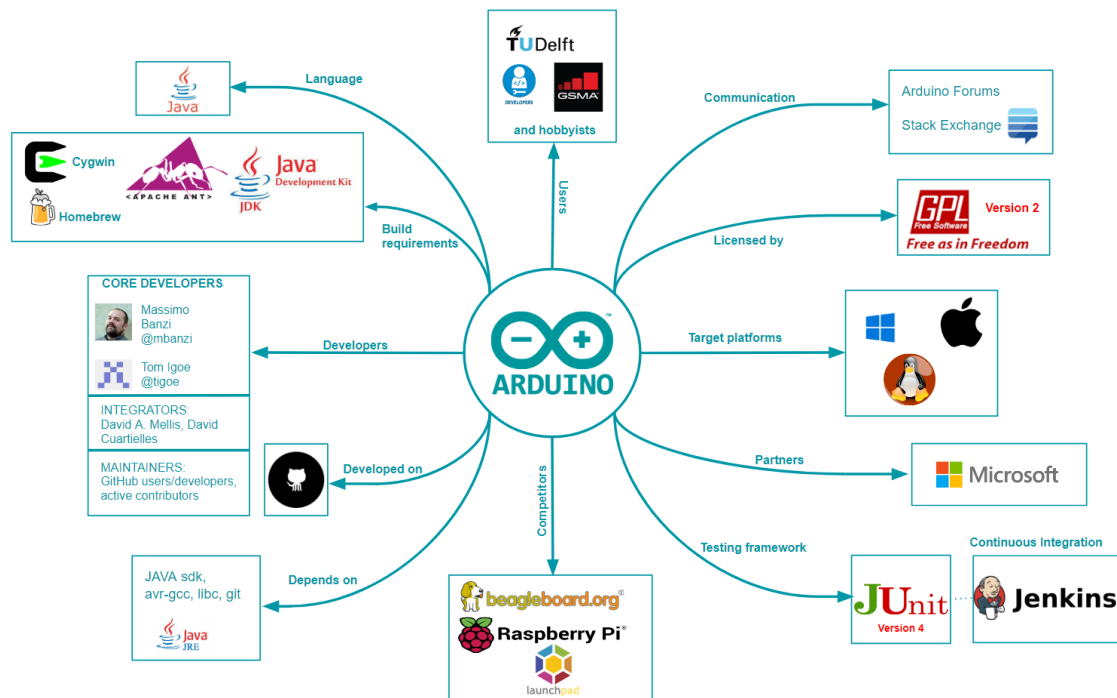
TUDelft

DEVELOPERS

GSMA

and hobbyists

Users

Language

Java

Cygwin

Homebrew

APACHE ANT

Java Development Kit

JDK

Build requirements

Communication

Arduino Forums

Stack Exchange

GPL Free Software

Version 2

Free as in Freedom

Licensed by

CORE DEVELOPERS

Massimo Banzi @mbanzi

Tom Igoe @tigoe

INTEGRATORS: David A. Mellis, David Cuartielles

MAINTAINERS: GitHub users/developers, active contributors

Developers

ARDUINO

Target platforms

Developed on

Partners

Microsoft

Competitors

Testing framework

Continuous Integration

JUnit

Version 4

Jenkins

Depends on

JAVA sdk, avr-gcc, libc, git

Java JRE

beagleboard.org

Raspberry Pi

launchpad